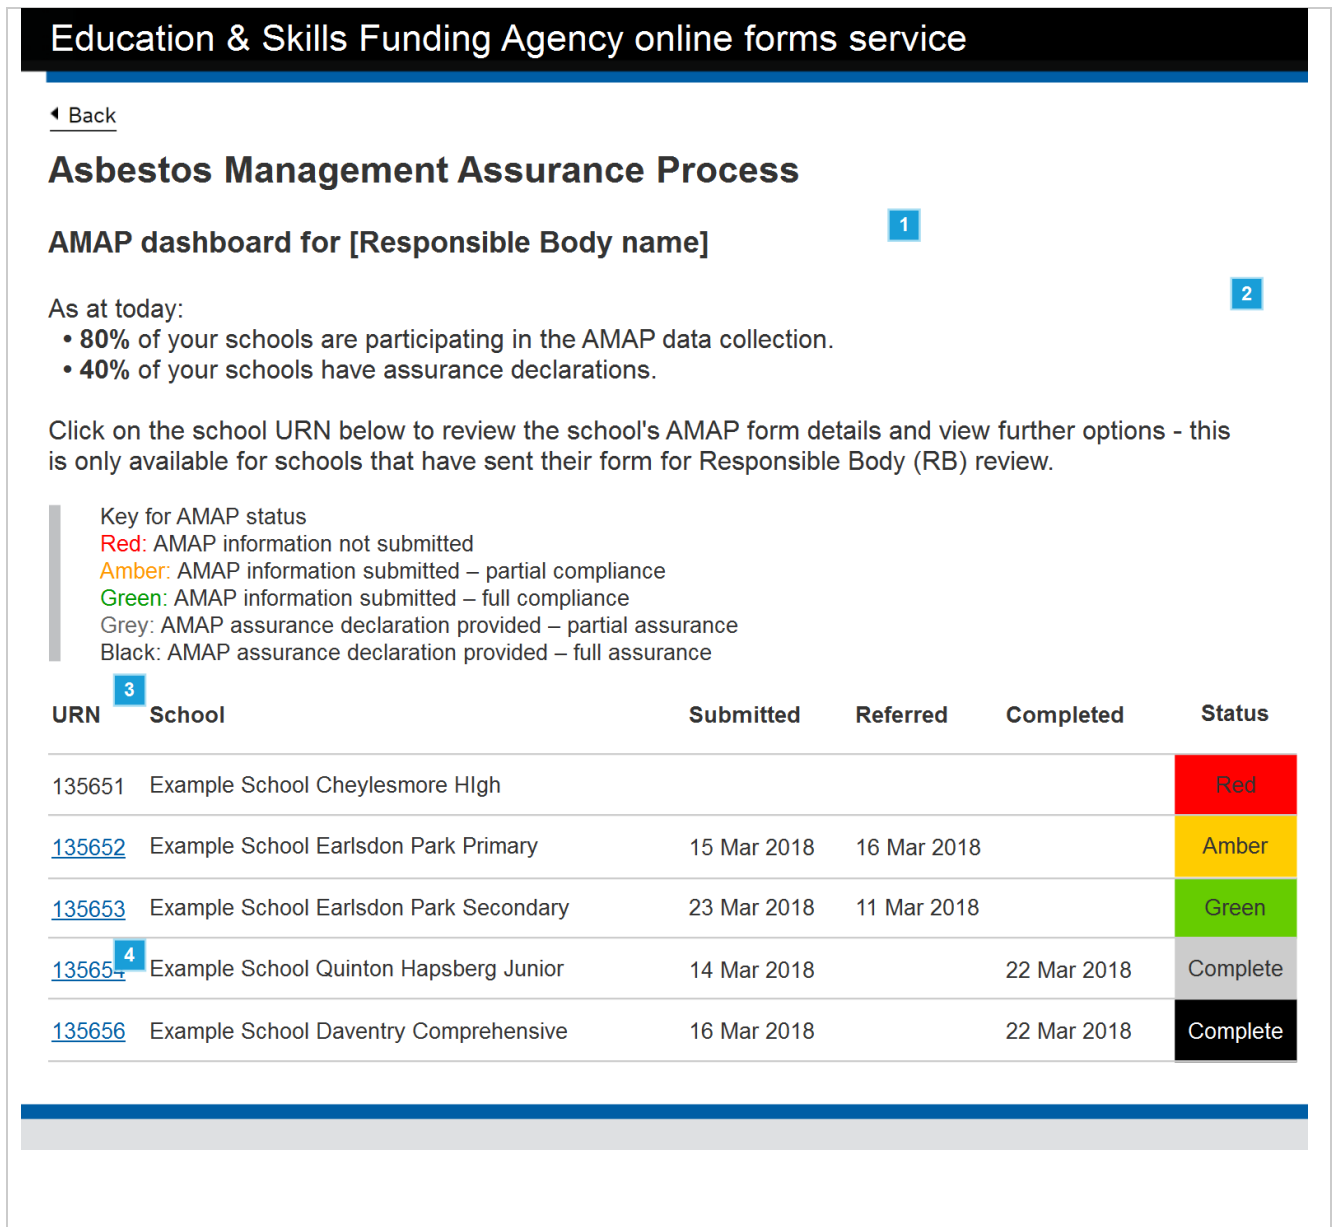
Education & Skills Funding Agency online forms service

Back

Asbestos Management Assurance Process

AMAP dashboard for [Responsible Body name]

1

2

As at today:
• **80%** of your schools are participating in the AMAP data collection.
• **40%** of your schools have assurance declarations.

Click on the school URN below to review the school's AMAP form details and view further options - this is only available for schools that have sent their form for Responsible Body (RB) review.

Key for AMAP status
Red: AMAP information not submitted
Amber: AMAP information submitted – partial compliance
Green: AMAP information submitted – full compliance
Grey: AMAP assurance declaration provided – partial assurance
Black: AMAP assurance declaration provided – full assurance

3

| URN | School | Submitted | Referred | Completed | Status |
|---|---|---|---|---|---|
| 135651 | Example School Cheylesmore HIgh | | | | Red |
| 135652 | Example School Earlsdon Park Primary | 15 Mar 2018 | 16 Mar 2018 | | Amber |
| 135653 | Example School Earlsdon Park Secondary | 23 Mar 2018 | 11 Mar 2018 | | Green |
| 13565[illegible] 4 | Example School Quinton Hapsberg Junior | 14 Mar 2018 | | 22 Mar 2018 | Complete |
| 135656 | Example School Daventry Comprehensive | 16 Mar 2018 | | 22 Mar 2018 | Complete |